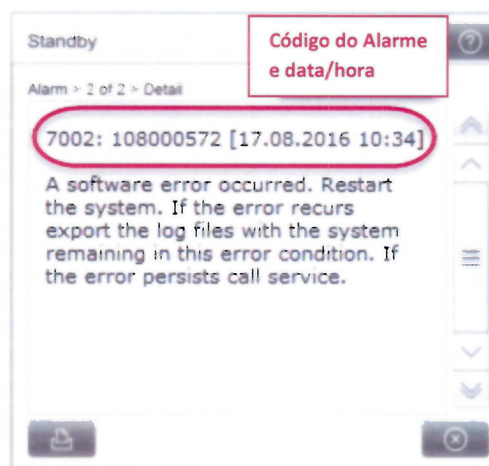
Standby

Código do Alarme e data/hora

?

Alarm > 2 of 2 > Detail

7002: 108000572 [17.08.2016 10:34]

A software error occurred. Restart the system. If the error recurs export the log files with the system remaining in this error condition. If the error persists call service.